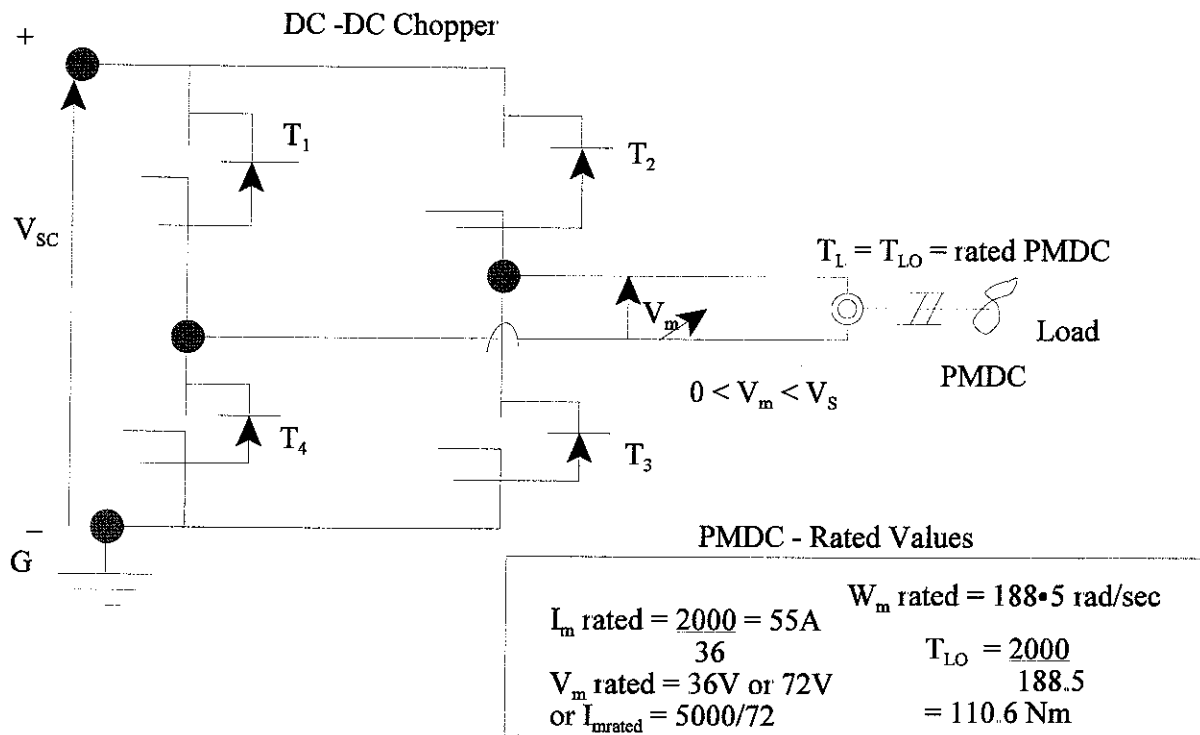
DC -DC Chopper

+

$V_{SC}$

$T_1$

$T_2$

$T_L = T_{LO}$ = rated PMDC

$V_m$

Load

PMDC

$0 < V_m < V_S$

$T_4$

$T_3$

–

G

PMDC - Rated Values

$I_m$ rated = $\frac{2000}{36}$ = 55A

$V_m$ rated = 36V or 72V

or $I_{mrated}$ = 5000/72

$W_m$ rated = 188•5 rad/sec

$T_{LO} = \frac{2000}{188.5}$

= 110.6 Nm